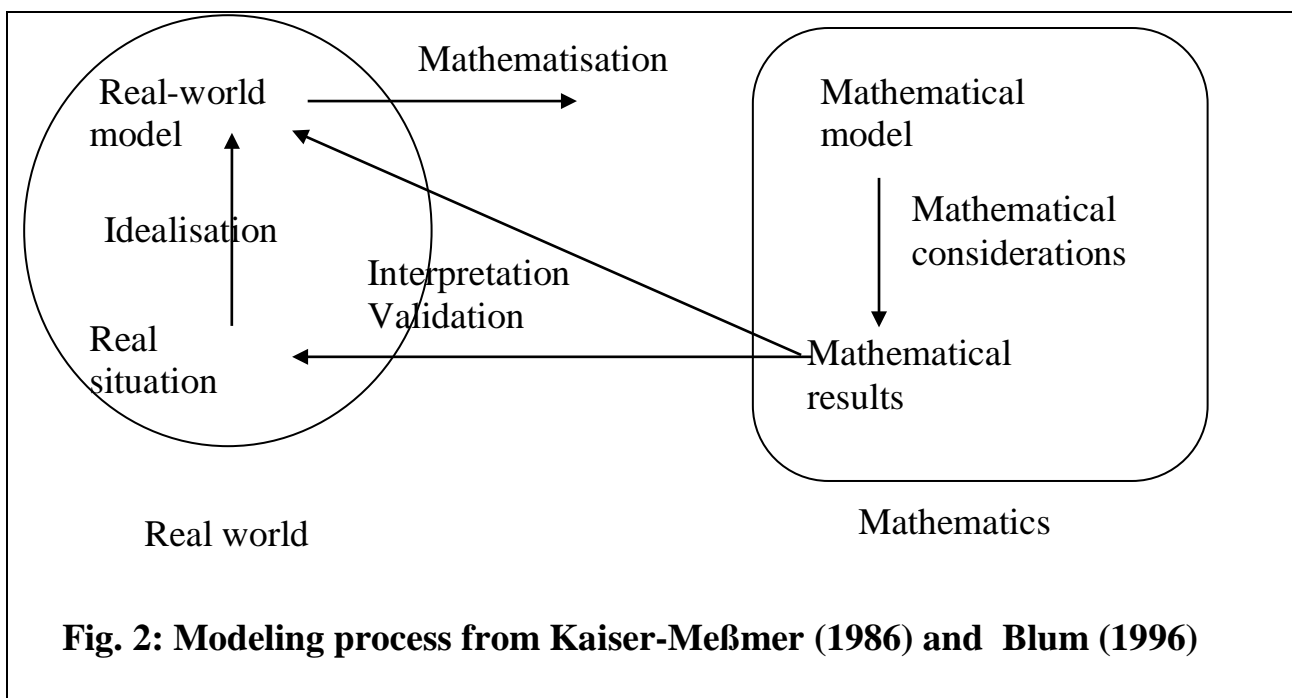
Mathematisation

Real-world model

Idealisation

Real situation

Interpretation
Validation

Mathematical model

Mathematical considerations

Mathematical results

Real world

Mathematics

**Fig. 2: Modeling process from Kaiser-Meßmer (1986) and Blum (1996)**